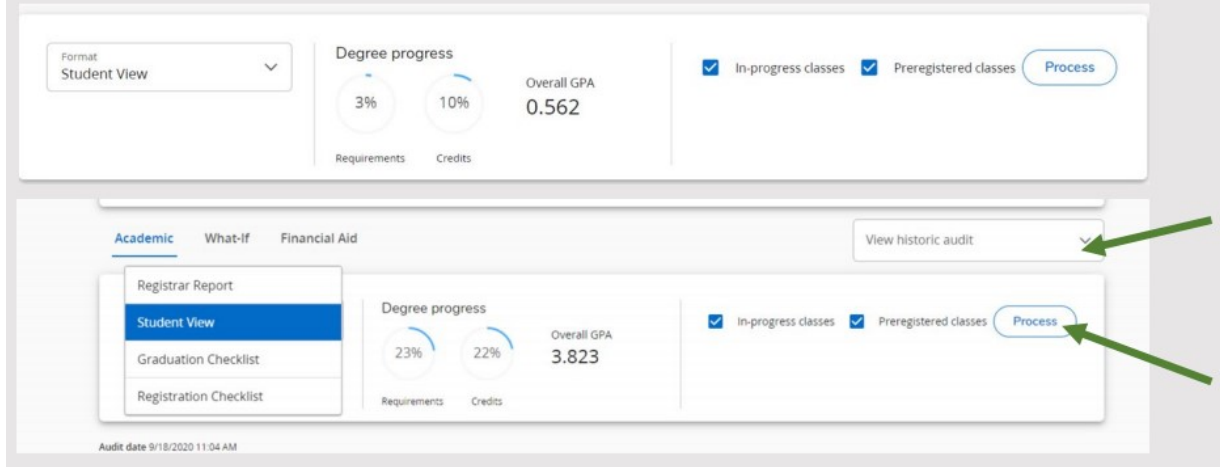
Format
Student View

Degree progress
3%
Requirements
10%
Credits
Overall GPA
0.562

In-progress classes
Preregistered classes
Process

Academic
What-If
Financial Aid

View historic audit

Registrar Report
Student View
Graduation Checklist
Registration Checklist

Degree progress
23%
Requirements
22%
Credits
Overall GPA
3.823

In-progress classes
Preregistered classes
Process

Audit date 9/18/2020 11:04 AM